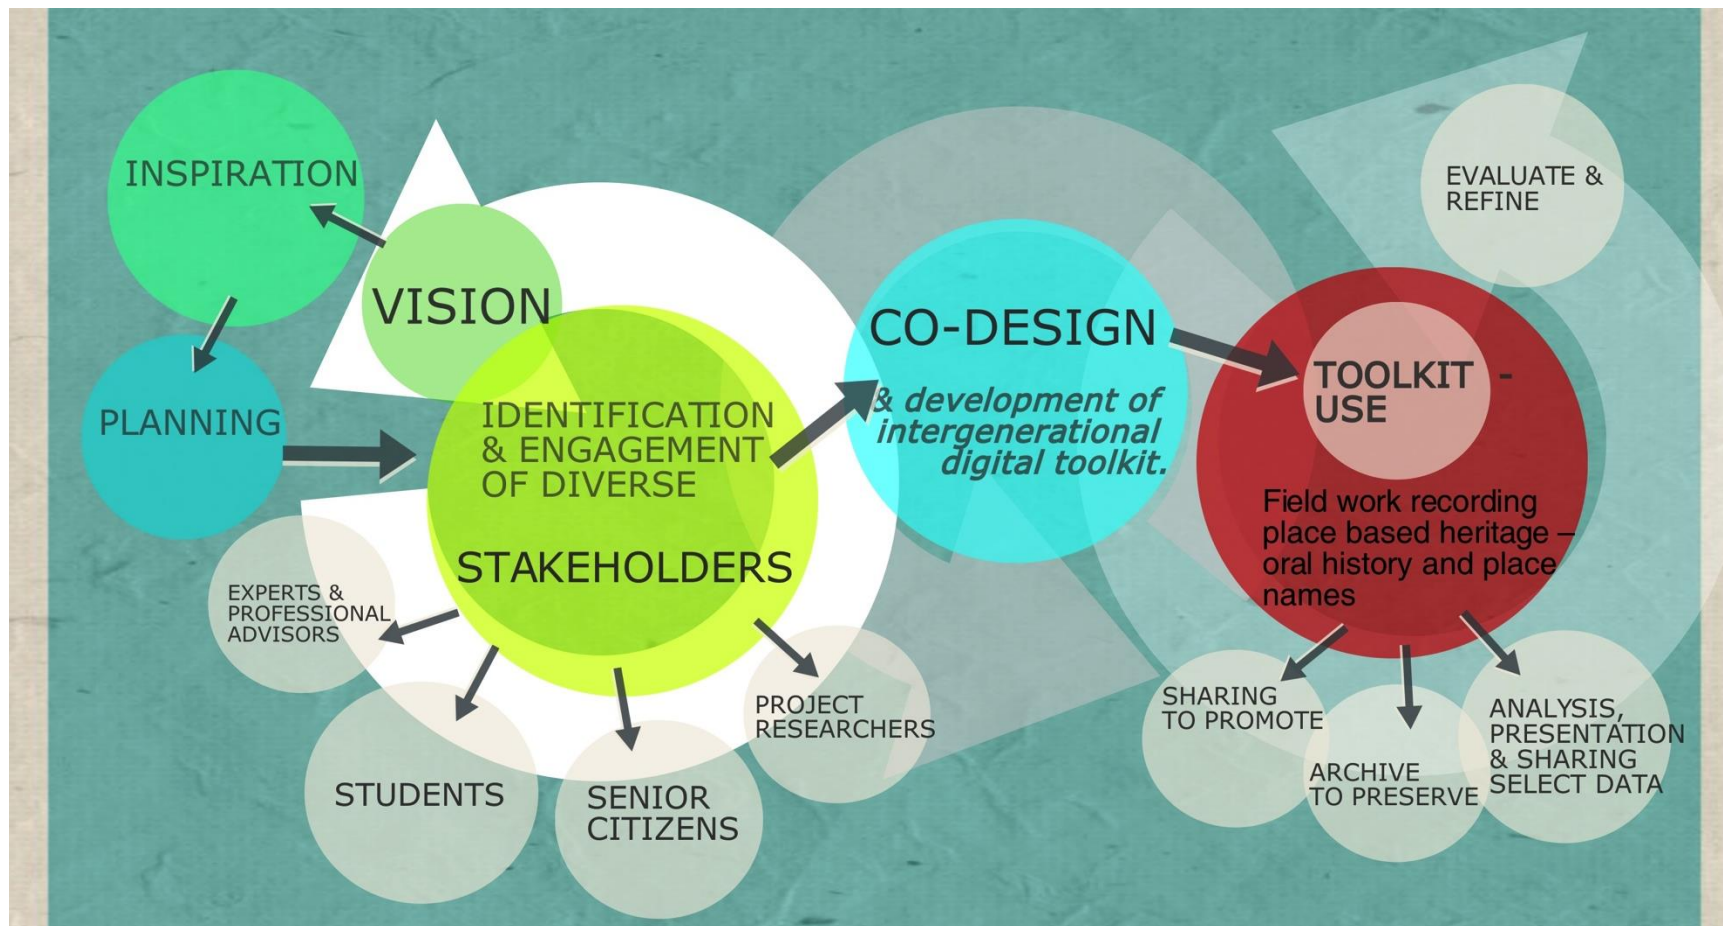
INSPIRATION

VISION

PLANNING

IDENTIFICATION & ENGAGEMENT OF DIVERSE

STAKEHOLDERS

EXPERTS & PROFESSIONAL ADVISORS

STUDENTS

SENIOR CITIZENS

PROJECT RESEARCHERS

CO-DESIGN

& development of intergenerational digital toolkit.

EVALUATE & REFINE

TOOLKIT - USE

Field work recording place based heritage – oral history and place names

SHARING TO PROMOTE

ARCHIVE TO PRESERVE

ANALYSIS, PRESENTATION & SHARING SELECT DATA